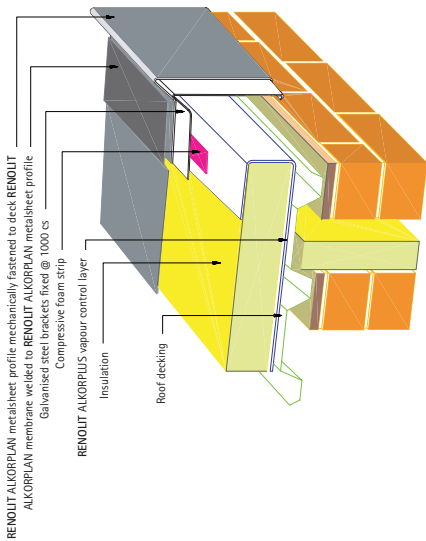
RENOLIT ALKORPLAN metalsheet profile mechanically fastened to deck RENOLIT
ALKORPLAN membrane welded to RENOLIT ALKORPLAN metalsheet profile
Galvanised steel brackets fixed @ 1000 cs
Compressive foam strip
RENOLIT ALKORPLUS vapour control layer
Insulation
Roof decking